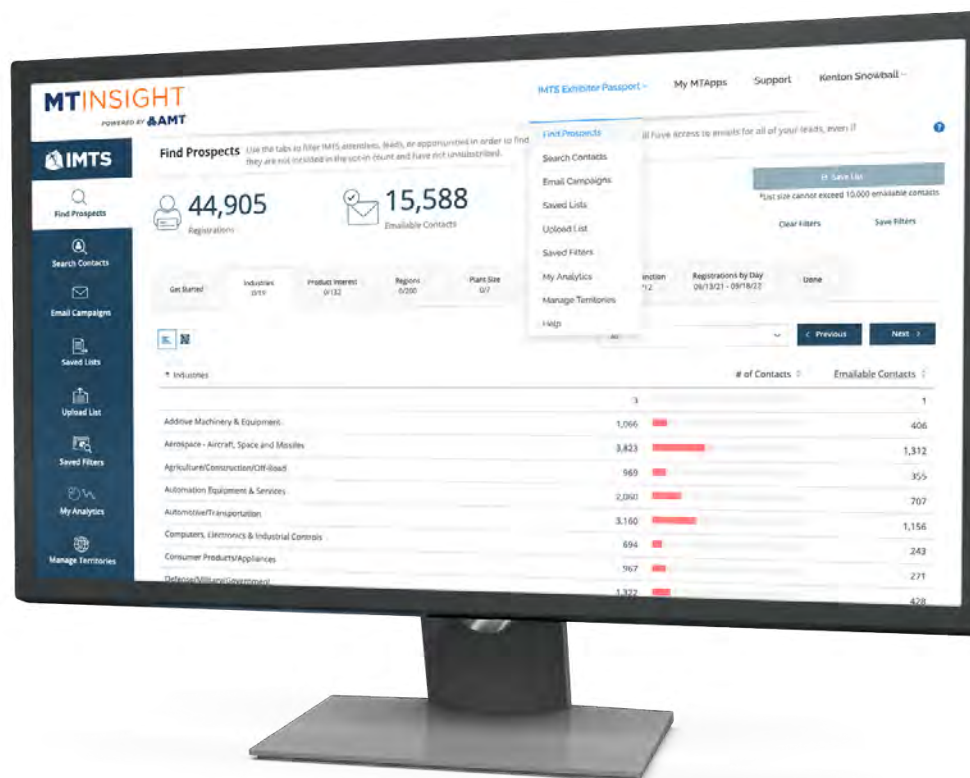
MTINSIGHT
POWERED BY AMT

IMTS Exhibitor Passport ⌄ My MTApps Support Kenton Snowball ⌄

IMTS

Find Prospects
Search Contacts
Email Campaigns
Saved Lists
Upload List
Saved Filters
My Analytics
Manage Territories

Find Prospects Use the tabs to filter IMTS attendees, leads, or opportunities in order to find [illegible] ll have access to emails for all of your leads, even if they are not included in the opt-in count and have not unsubscribed.

Find Prospects
Search Contacts
Email Campaigns
Saved Lists
Upload List
Saved Filters
My Analytics
Manage Territories
Help

44,905
Registrations

15,588
Emailable Contacts

Save List
*List size cannot exceed 10,000 emailable contacts

Clear Filters Save Filters

Get Started
Industries 0/19
Product Interest 0/132
Regions 0/200
Plant Size 0/7
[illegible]nction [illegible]12
Registrations by Day 09/13/21 - 09/18/22
Done

All

< Previous Next >

| Industries | # of Contacts | Emailable Contacts |
|---|---|---|
| | 3 | 1 |
| Additive Machinery & Equipment | 1,066 | 406 |
| Aerospace - Aircraft, Space and Missiles | 3,823 | 1,312 |
| Agriculture/Construction/Off-Road | 969 | 355 |
| Automation Equipment & Services | 2,060 | 707 |
| Automotive/Transportation | 3,160 | 1,156 |
| Computers, Electronics & Industrial Controls | 694 | 243 |
| Consumer Products/Appliances | 767 | 271 |
| Defense/Military/Government | 1,322 | 428 |